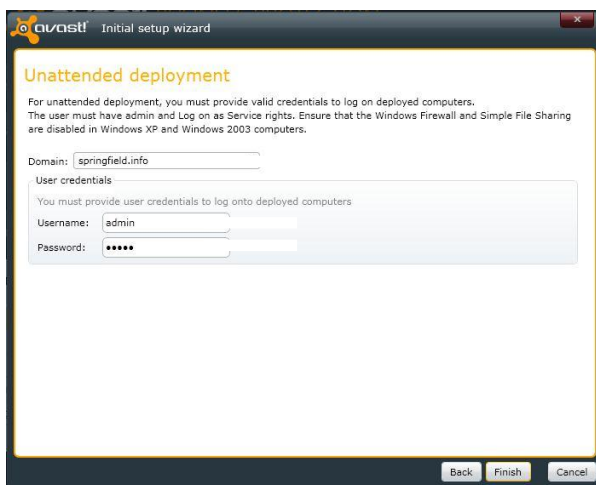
avast! Initial setup wizard

Unattended deployment

For unattended deployment, you must provide valid credentials to log on deployed computers. The user must have admin and Log on as Service rights. Ensure that the Windows Firewall and Simple File Sharing are disabled in Windows XP and Windows 2003 computers.

Domain: springfield.info

User credentials

You must provide user credentials to log onto deployed computers

Username: admin

Password: •••••

Back Finish Cancel